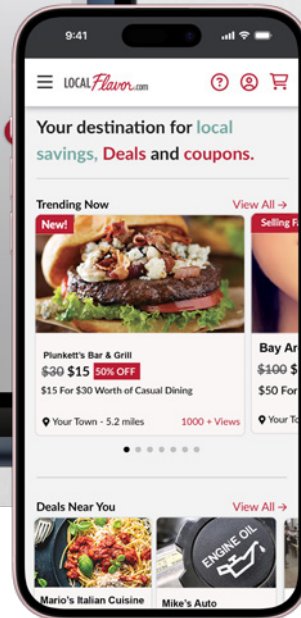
9:41

LOCAL Flavor.com

Your destination for local savings, Deals and coupons.

Trending Now

View All →

New!

Plunkett's Bar & Grill

$30 $15 50% OFF

$15 For $30 Worth of Casual Dining

Your Town - 5.2 miles

1000 + Views

Selling F

Bay Ar

$100 $

$50 For

Your To

Deals Near You

View All →

ENGINE OIL

Mario's Italian Cuisine

Mike's Auto